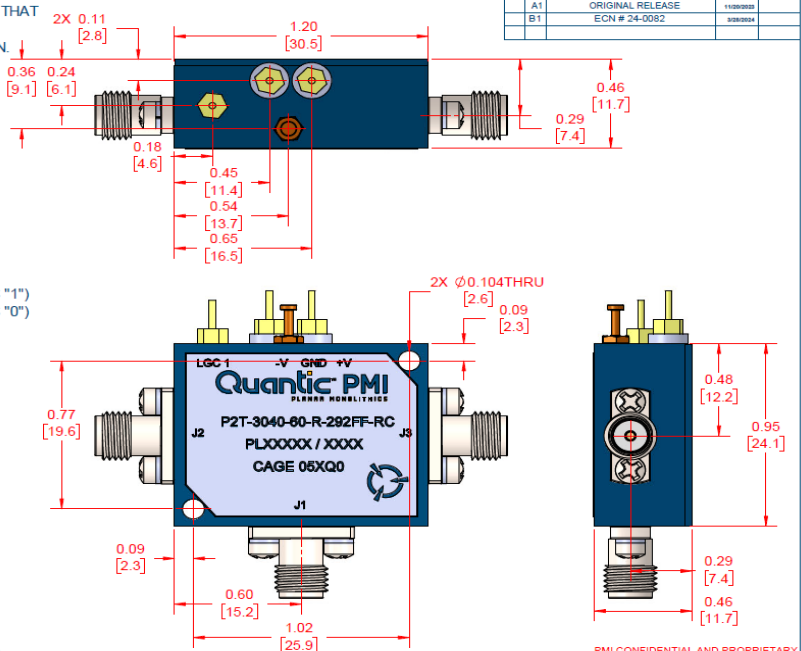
THAT

N.

| A1 | ORIGINAL RELEASE | 11/20/2023 |
|---|---|---|
| B1 | ECN # 24-0082 | 3/28/2024 |

2X 0.11
[2.8]

1.20
[30.5]

0.36
[9.1]

0.24
[6.1]

0.46
[11.7]

0.29
[7.4]

0.18
[4.6]

0.45
[11.4]

0.54
[13.7]

0.65
[16.5]

"1")
"0")

2X $\varnothing$0.104THRU
[2.6]

0.09
[2.3]

LGC 1 -V GND +V

Quantic PMI
PLANAR MONOLITHICS

P2T-3040-60-R-292FF-RC
PLXXXXX / XXXX
CAGE 05XQ0

J2 J3 J1

0.77
[19.6]

0.48
[12.2]

0.95
[24.1]

0.09
[2.3]

0.29
[7.4]

0.60
[15.2]

0.46
[11.7]

1.02
[25.9]

PMI CONFIDENTIAL AND PROPRIETARY